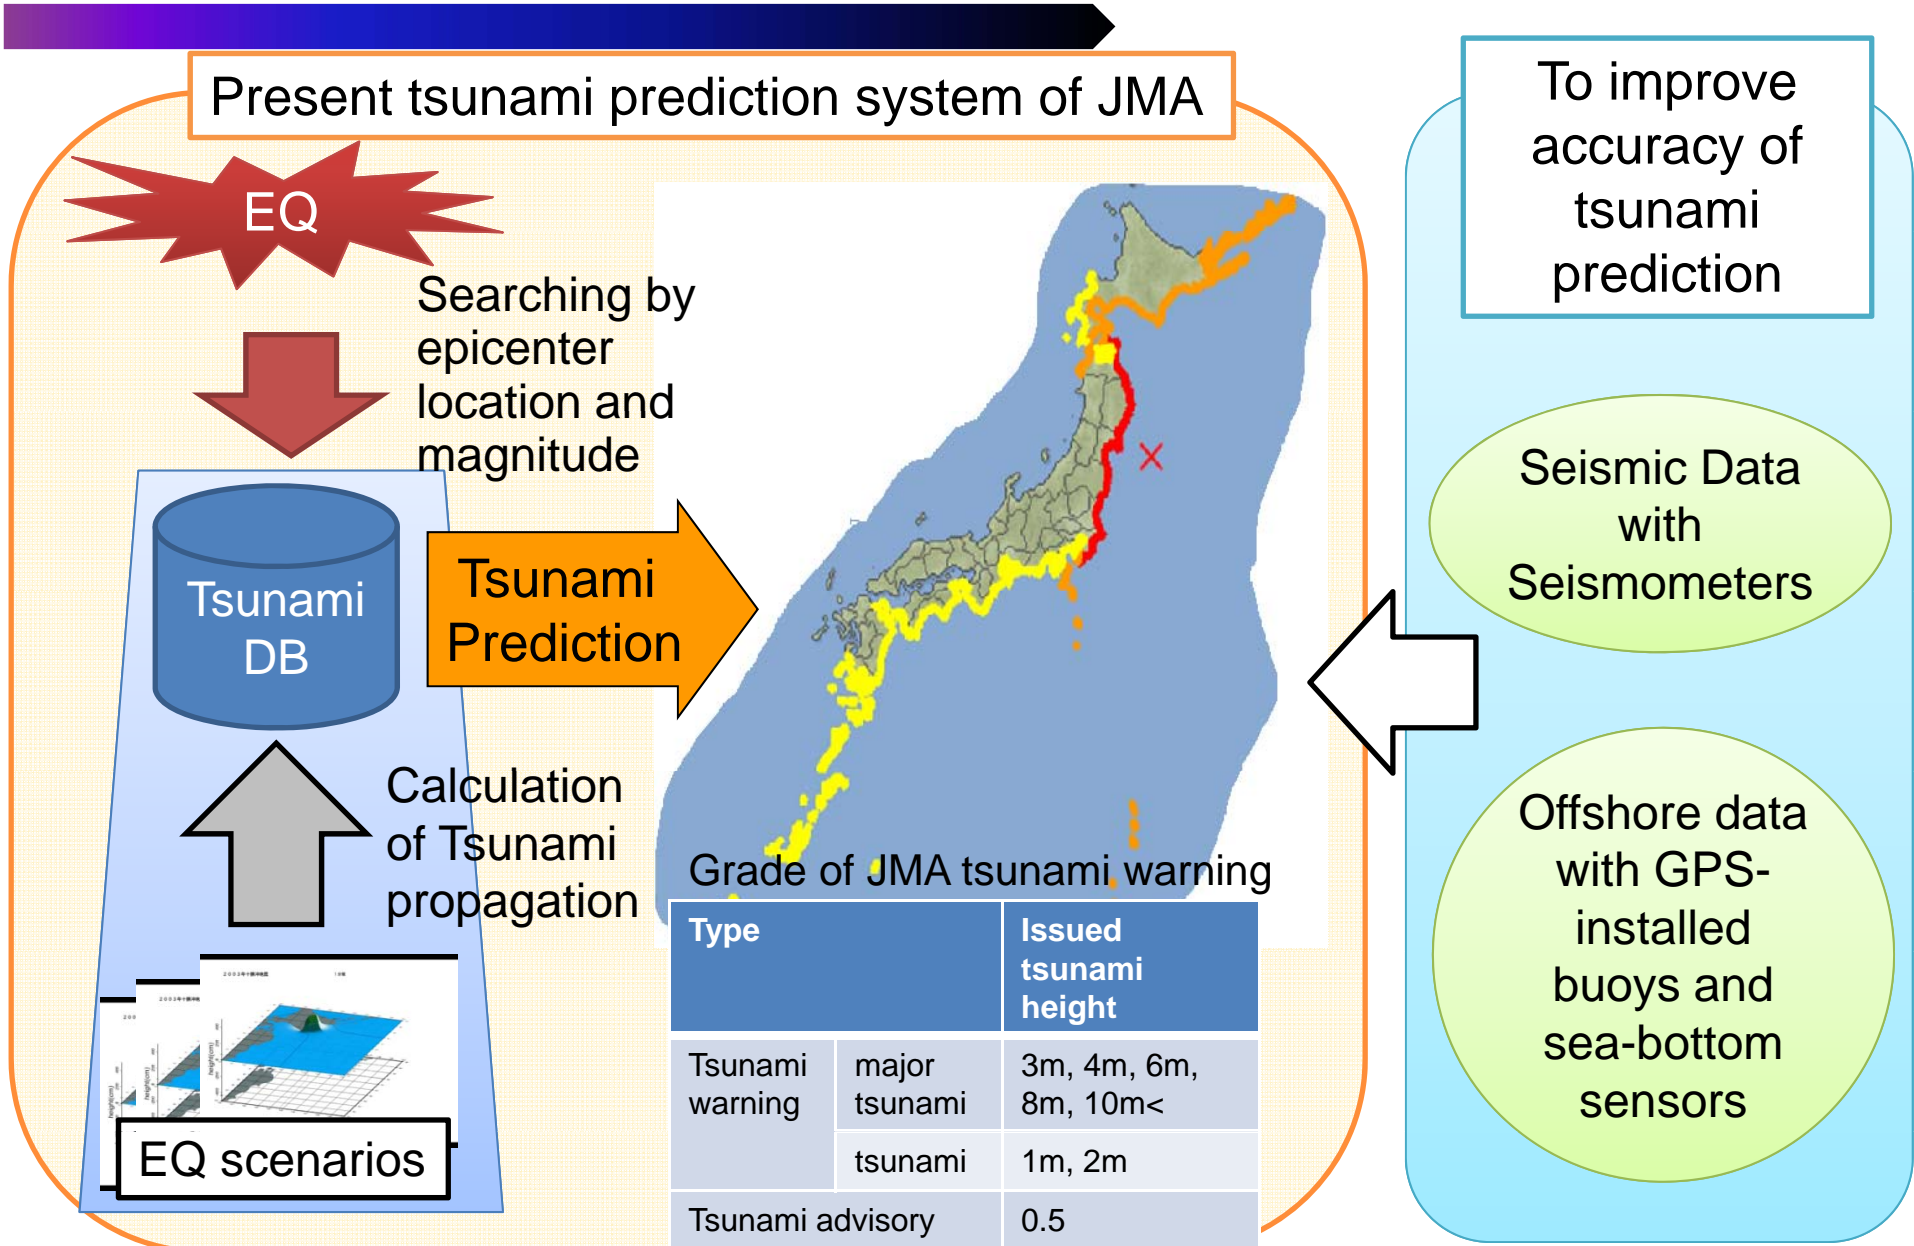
Present tsunami prediction system of JMA

EQ

Searching by epicenter location and magnitude

Tsunami DB

Tsunami Prediction

Calculation of Tsunami propagation

EQ scenarios

Grade of JMA tsunami warning

| Type | | Issued tsunami height |
|---|---|---|
| Tsunami warning | major tsunami | 3m, 4m, 6m, 8m, 10m< |
| | tsunami | 1m, 2m |
| Tsunami advisory | | 0.5 |

To improve accuracy of tsunami prediction

Seismic Data with Seismometers

Offshore data with GPS-installed buoys and sea-bottom sensors